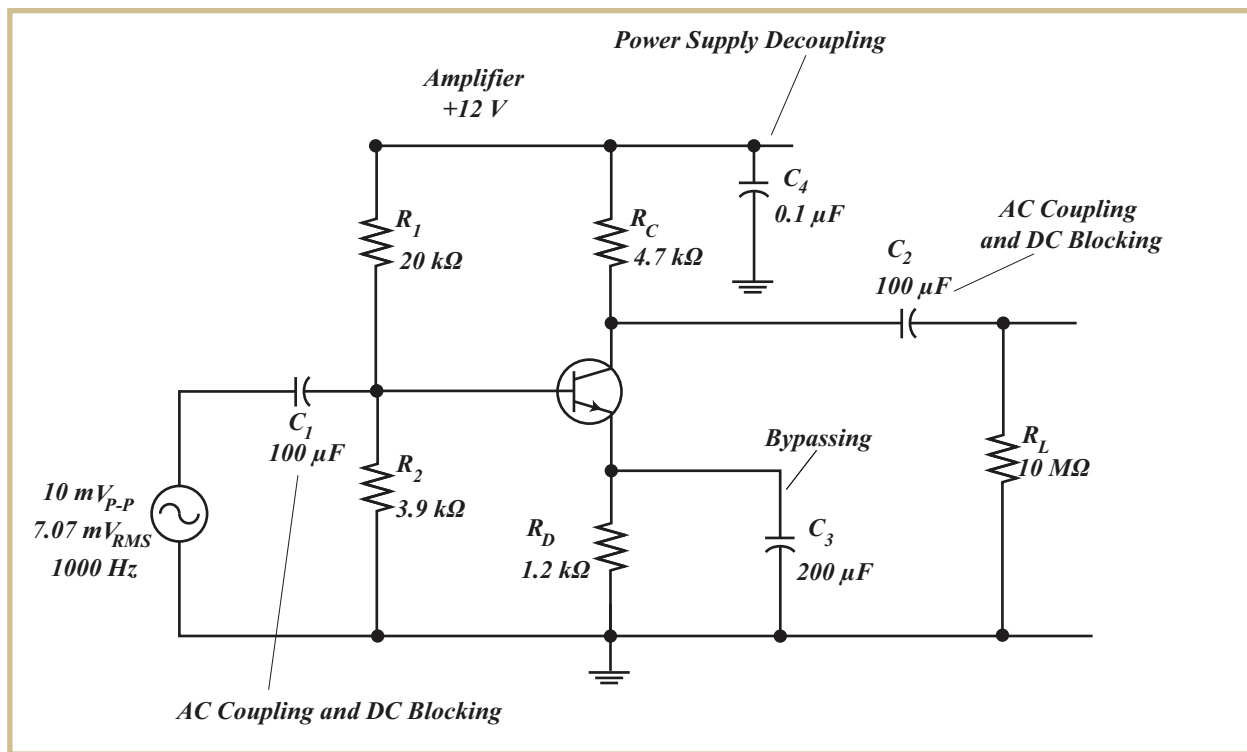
Power Supply Decoupling

Amplifier
+12 V

$C_4$
0.1 µF

$R_1$
20 kΩ

$R_C$
4.7 kΩ

AC Coupling
and DC Blocking

$C_2$
100 µF

$C_1$
100 µF

$R_2$
3.9 kΩ

Bypassing

$R_L$
10 MΩ

10 $mV_{P-P}$
7.07 $mV_{RMS}$
1000 Hz

$R_D$
1.2 kΩ

$C_3$
200 µF

AC Coupling and DC Blocking